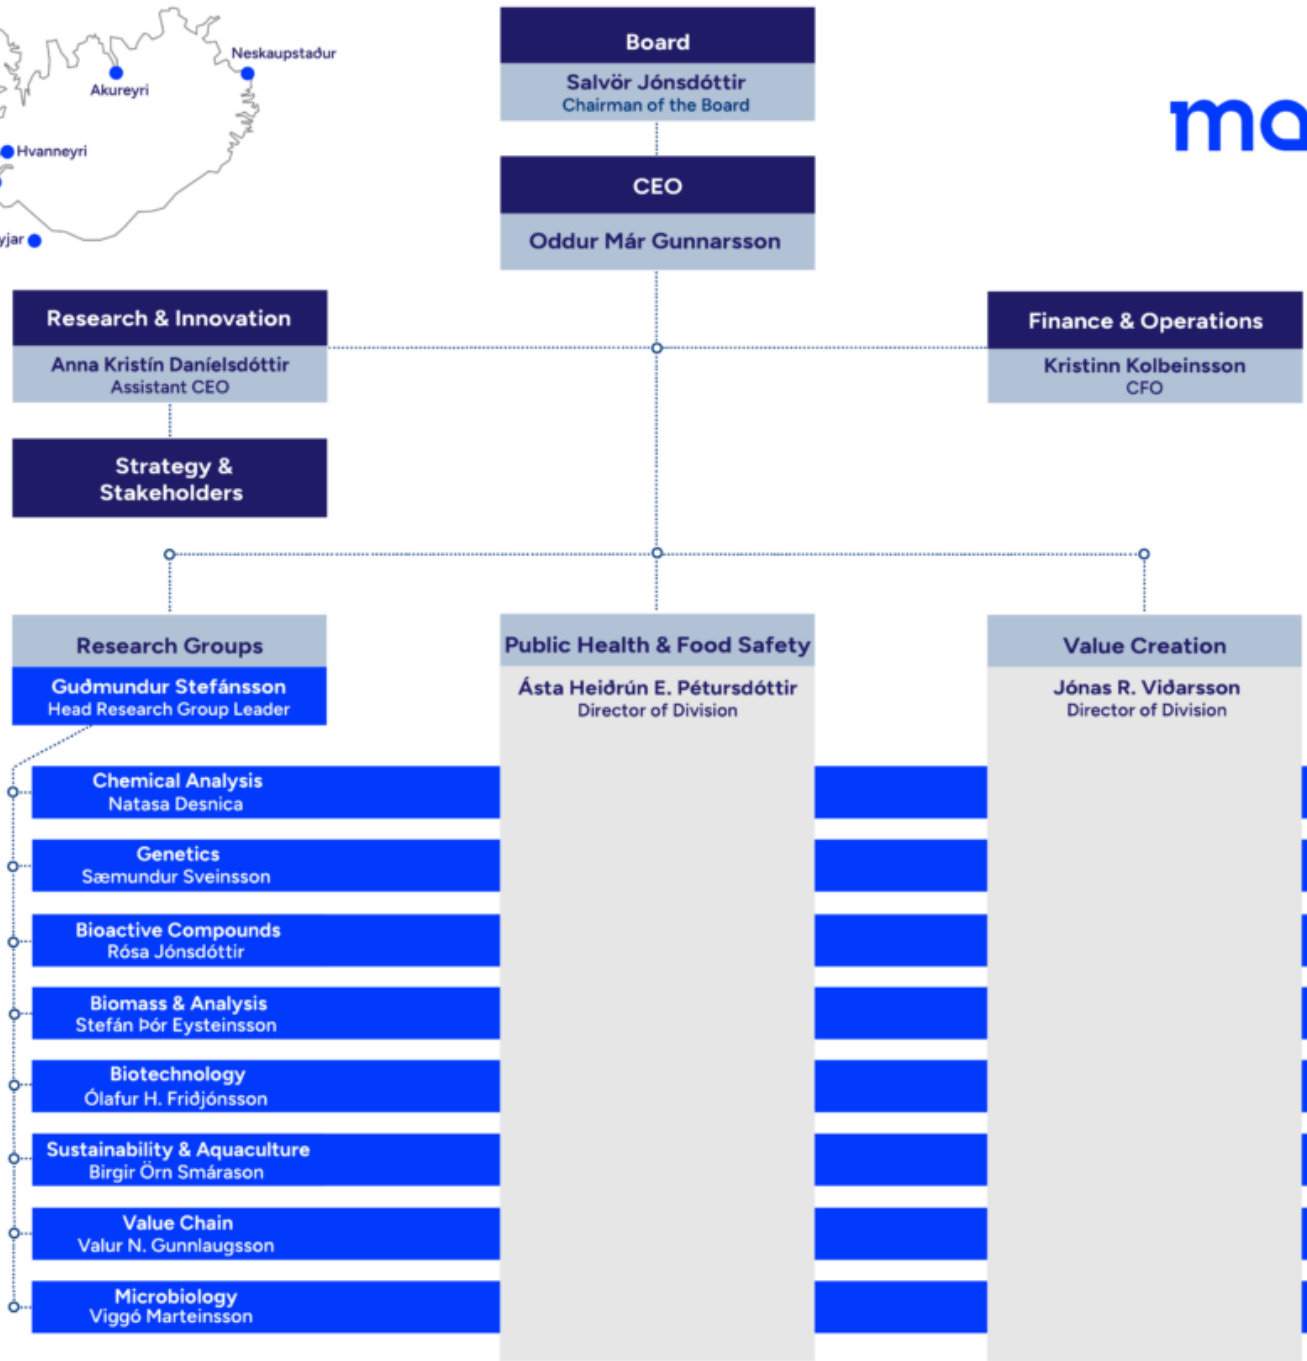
Neskaupstaður

Akureyri

Hvanneyri

yjar

Board
Salvör Jónsdóttir
Chairman of the Board

CEO
Oddur Már Gunnarsson

ma

Research & Innovation
Anna Kristín Daníelsdóttir
Assistant CEO

Strategy & Stakeholders

Finance & Operations
Kristinn Kolbeinsson
CFO

Research Groups
Guðmundur Stefánsson
Head Research Group Leader

Public Health & Food Safety
Ásta Heiðrún E. Pétursdóttir
Director of Division

Value Creation
Jónas R. Viðarsson
Director of Division

Chemical Analysis
Natasa Desnica

Genetics
Sæmundur Sveinsson

Bioactive Compounds
Rósa Jónsdóttir

Biomass & Analysis
Stefán Þór Eysteinsson

Biotechnology
Ólafur H. Friðjónsson

Sustainability & Aquaculture
Birgir Örn Smárason

Value Chain
Valur N. Gunnlaugsson

Microbiology
Viggó Marteinsson